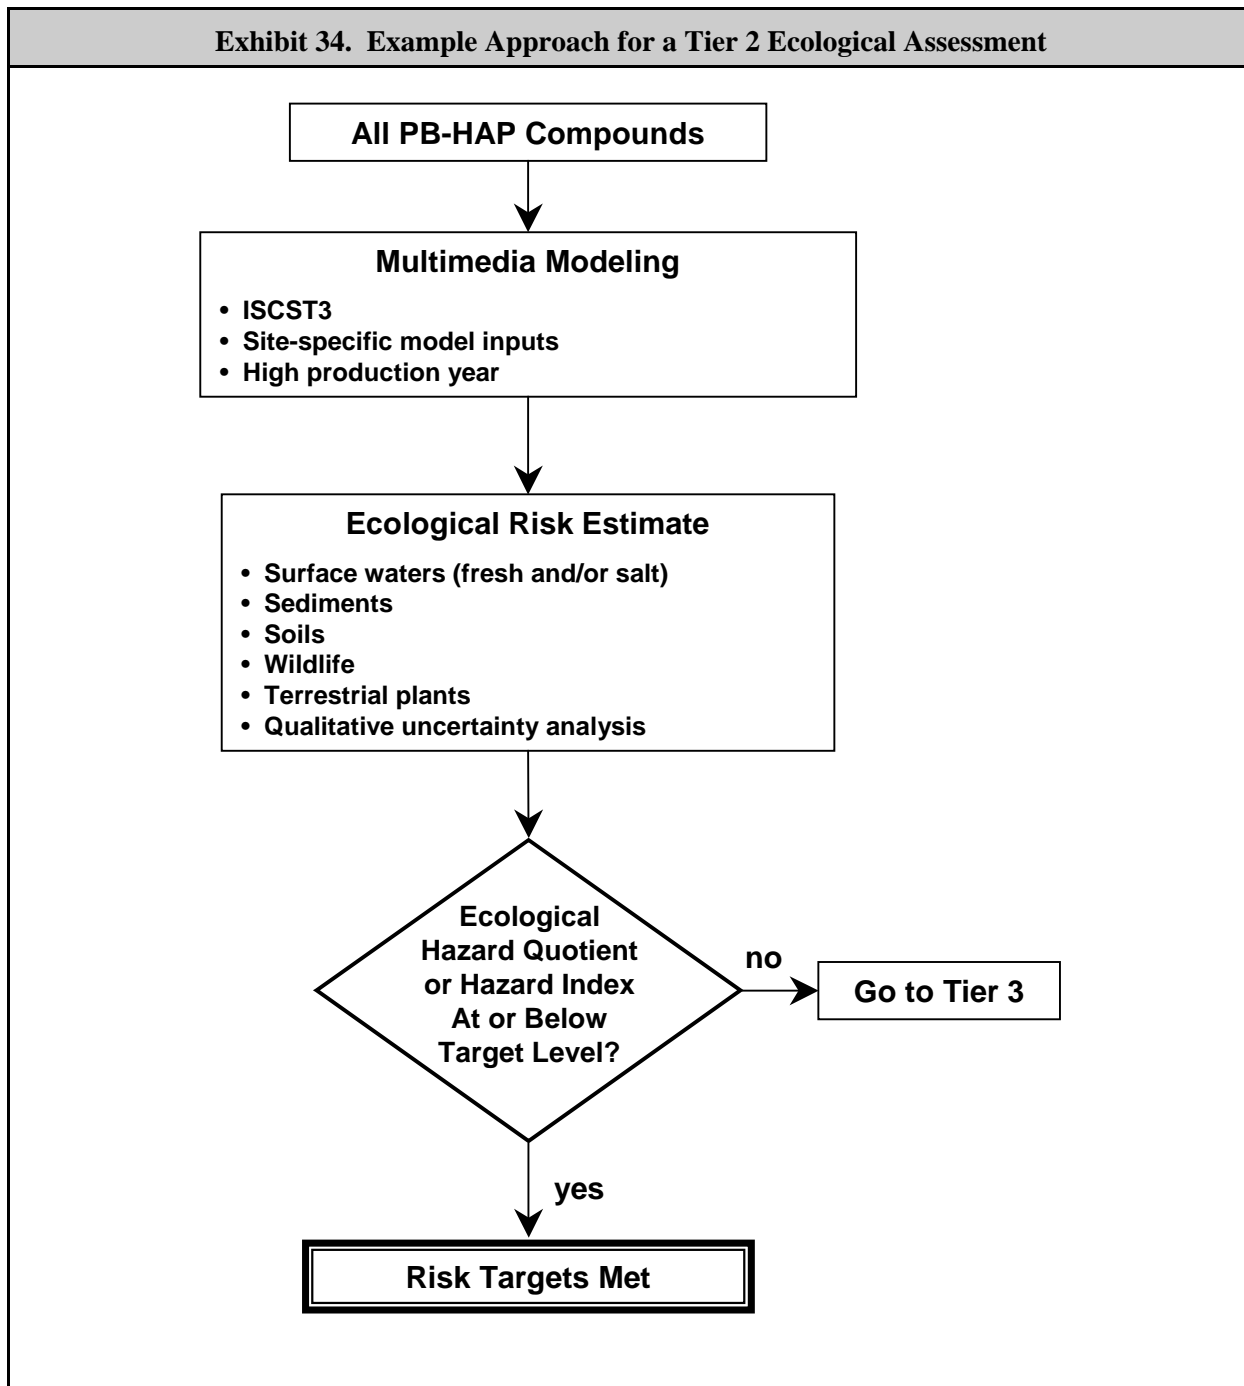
Exhibit 34. Example Approach for a Tier 2 Ecological Assessment

All PB-HAP Compounds

Multimedia Modeling

• ISCST3
• Site-specific model inputs
• High production year

Ecological Risk Estimate

• Surface waters (fresh and/or salt)
• Sediments
• Soils
• Wildlife
• Terrestrial plants
• Qualitative uncertainty analysis

Ecological Hazard Quotient or Hazard Index At or Below Target Level?

no

Go to Tier 3

yes

Risk Targets Met